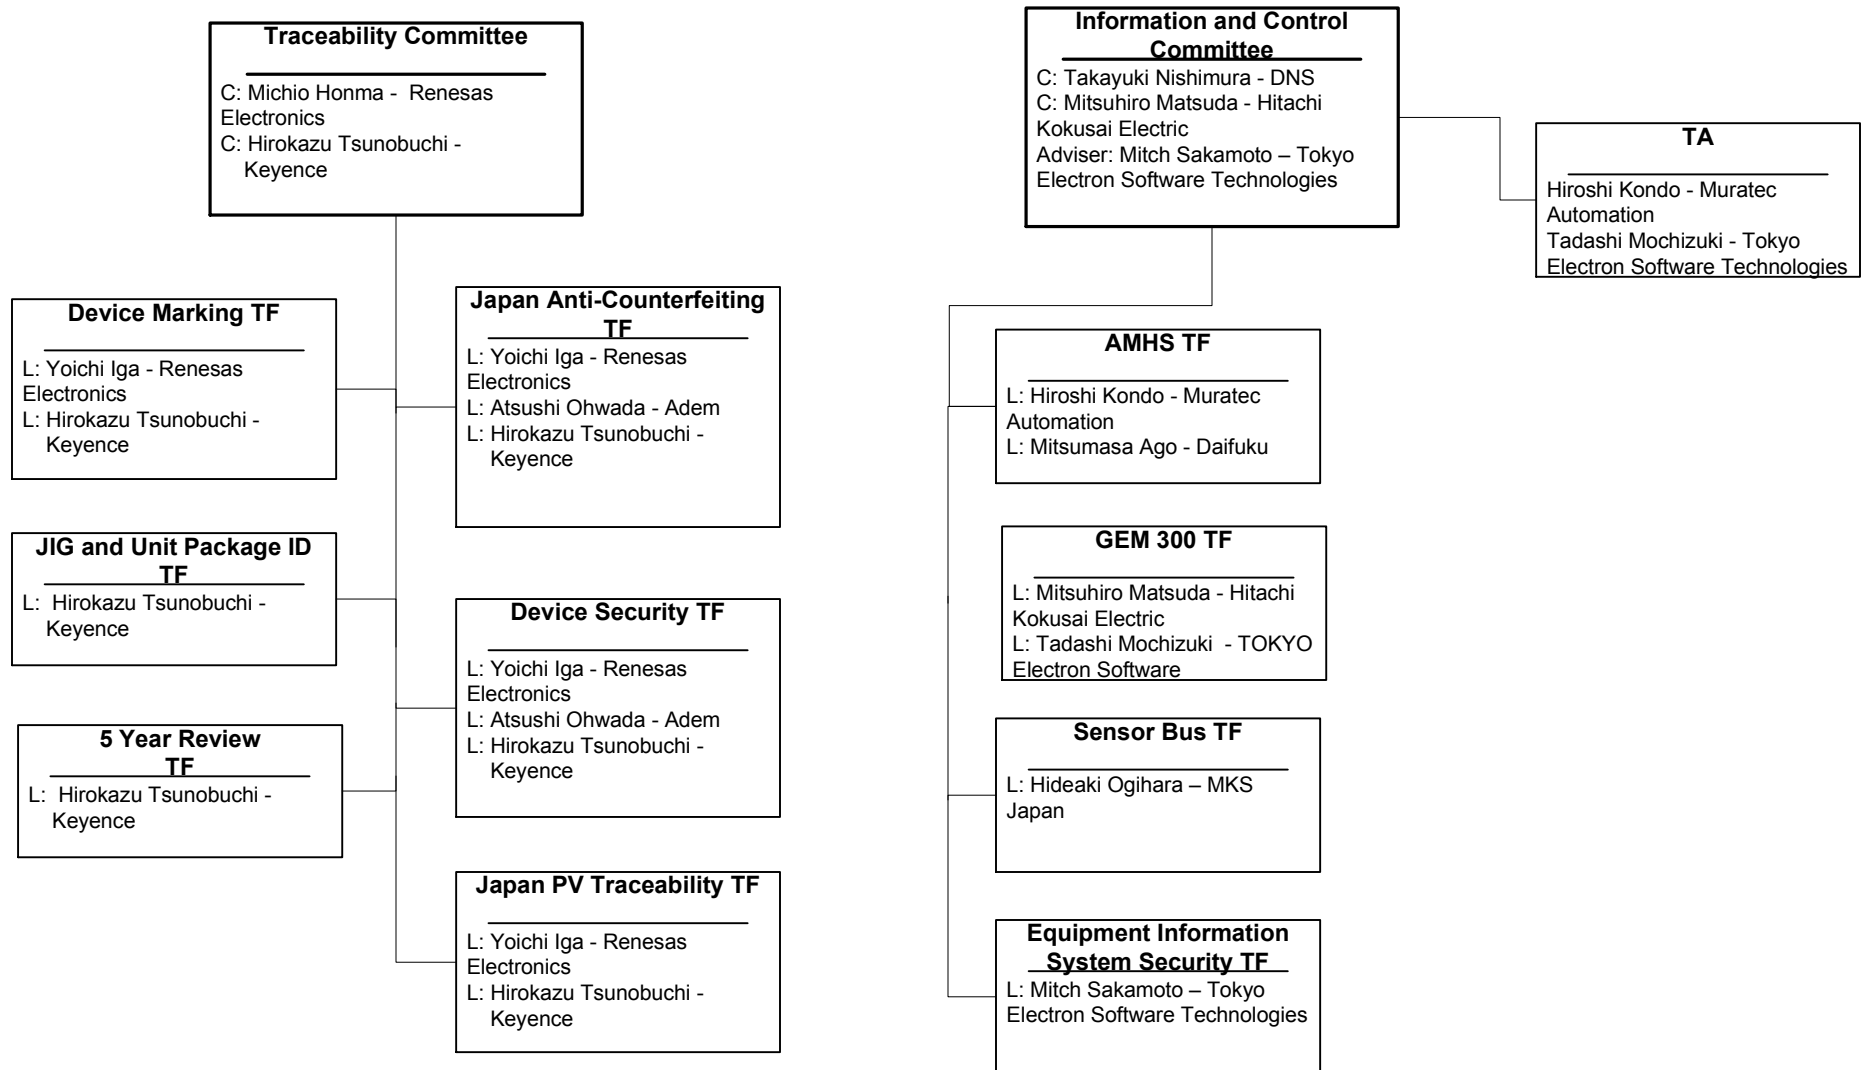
Traceability Committee

C: Michio Honma - Renesas Electronics
C: Hirokazu Tsunobuchi - Keyence

Device Marking TF

L: Yoichi Iga - Renesas Electronics
L: Hirokazu Tsunobuchi - Keyence

Japan Anti-Counterfeiting TF

L: Yoichi Iga - Renesas Electronics
L: Atsushi Ohwada - Adem
L: Hirokazu Tsunobuchi - Keyence

JIG and Unit Package ID TF

L: Hirokazu Tsunobuchi - Keyence

Device Security TF

L: Yoichi Iga - Renesas Electronics
L: Atsushi Ohwada - Adem
L: Hirokazu Tsunobuchi - Keyence

5 Year Review TF

L: Hirokazu Tsunobuchi - Keyence

Japan PV Traceability TF

L: Yoichi Iga - Renesas Electronics
L: Hirokazu Tsunobuchi - Keyence

Information and Control Committee

C: Takayuki Nishimura - DNS
C: Mitsuhiro Matsuda - Hitachi Kokusai Electric
Adviser: Mitch Sakamoto – Tokyo Electron Software Technologies

TA

Hiroshi Kondo - Muratec Automation
Tadashi Mochizuki - Tokyo Electron Software Technologies

AMHS TF

L: Hiroshi Kondo - Muratec Automation
L: Mitsumasa Ago - Daifuku

GEM 300 TF

L: Mitsuhiro Matsuda - Hitachi Kokusai Electric
L: Tadashi Mochizuki - TOKYO Electron Software

Sensor Bus TF

L: Hideaki Ogihara – MKS Japan

Equipment Information System Security TF

L: Mitch Sakamoto – Tokyo Electron Software Technologies